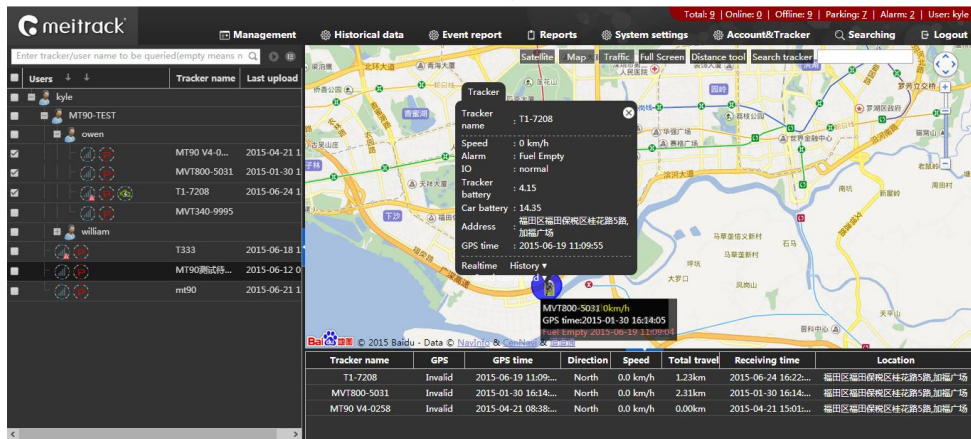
meitrack

Total: 9 | Online: 0 | Offline: 9 | Parking: 7 | Alarm: 2 | User: kyle

Management Historical data Event report Reports System settings Account&Tracker Searching Logout

Enter tracker/user name to be queried(empty means n

Users Tracker name Last upload

kyle
MT90-TEST
owen
MT90 V4-0... 2015-04-21 1
MVT800-5031 2015-01-30 1
T1-7208 2015-06-24 1
MVT340-9995
william
T333 2015-06-18 1
MT90测试特... 2015-06-12 0
mt90 2015-06-21 1

Satellite Map Traffic Full Screen Distance tool Search tracker

Tracker

| | |
|---|---|
| Tracker name | : T1-7208 |
| Speed | : 0 km/h |
| Alarm | : Fuel Empty |
| IO | : normal |
| Tracker battery | : 4.15 |
| Car battery | : 14.35 |
| Address | : 福田区福田保税区桂花路5路,加福广场 |
| GPS time | : 2015-06-19 11:09:55 |

Realtime History

MVT800-5031 0km/h
GPS time:2015-01-30 16:14:05
Fuel Empty 2015-06-19 11:09:04

© 2015 Baidu - Data © NavInfo & CenNavi & 道道通

| Tracker name | GPS | GPS time | Direction | Speed | Total travel | Receiving time | Location |
|---|---|---|---|---|---|---|---|
| T1-7208 | Invalid | 2015-06-19 11:09:... | North | 0.0 km/h | 1.23km | 2015-06-24 16:22:... | 福田区福田保税区桂花路5路,加福广场 |
| MVT800-5031 | Invalid | 2015-01-30 16:14:... | North | 0.0 km/h | 2.31km | 2015-01-30 16:14:... | 福田区福田保税区桂花路5路,加福广场 |
| MT90 V4-0258 | Invalid | 2015-04-21 08:38:... | North | 0.0 km/h | 0.00km | 2015-04-21 15:01:... | 福田区福田保税区桂花路5路,加福广场 |